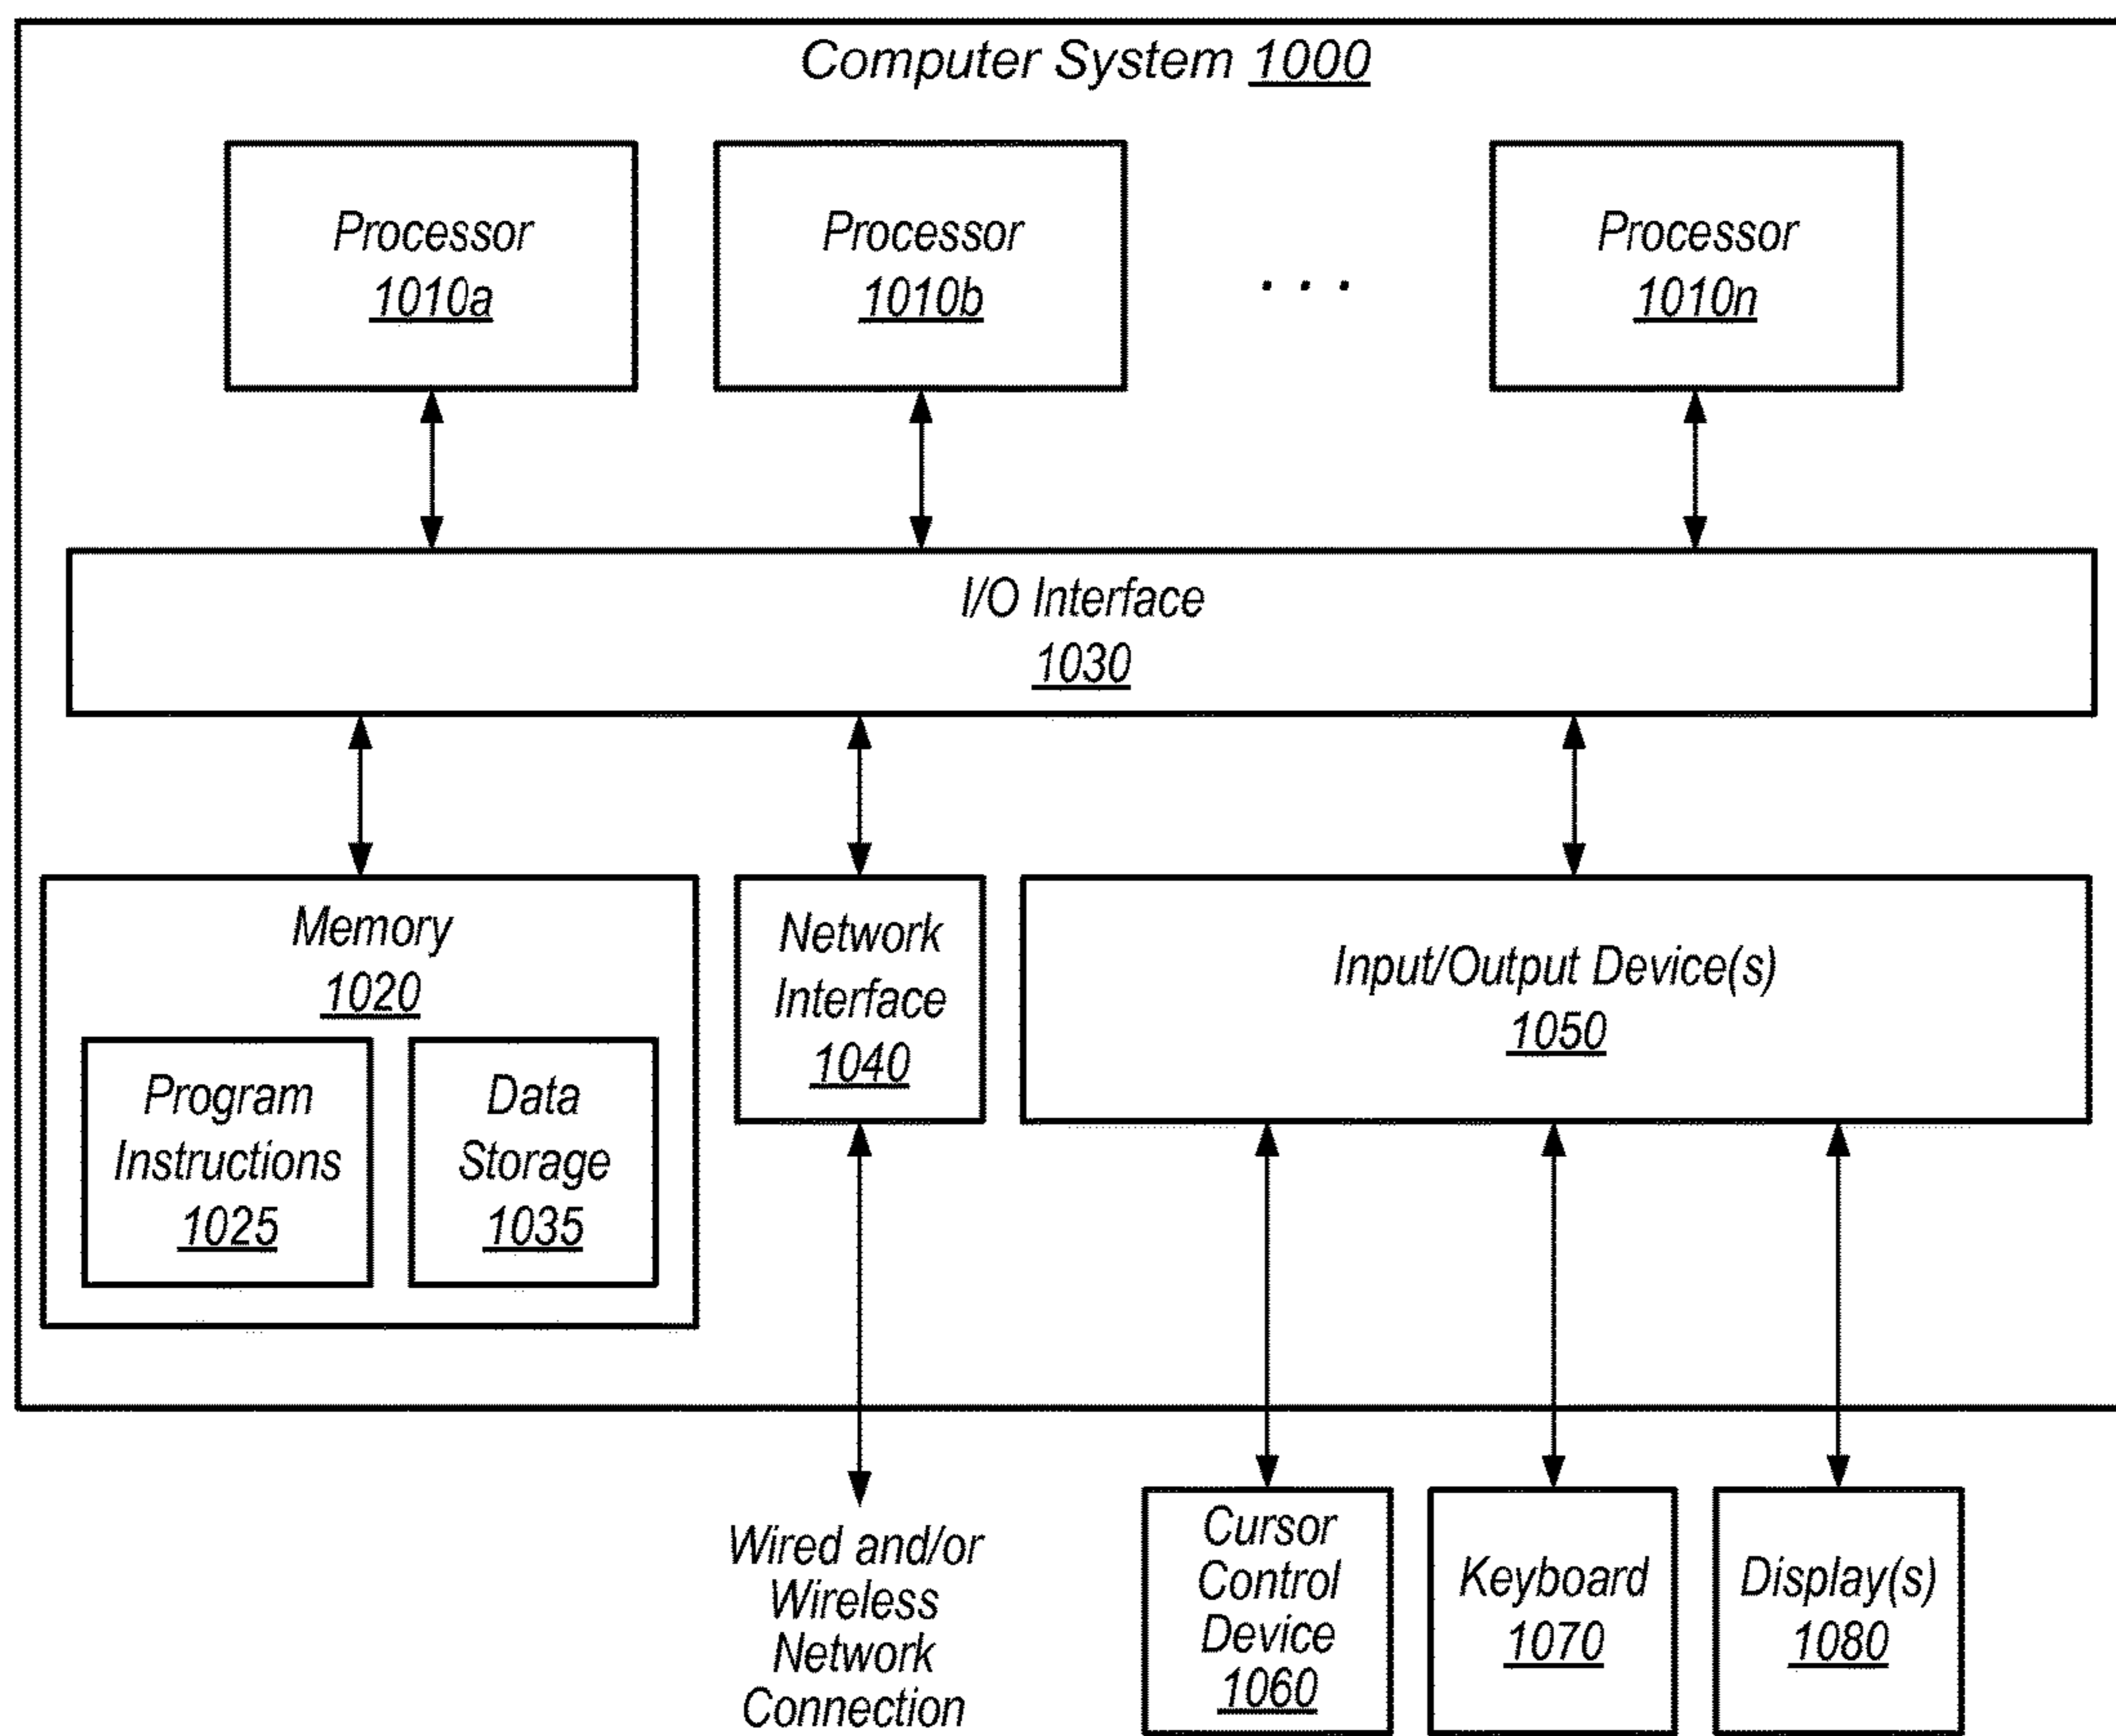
Computer System 1000

Processor
1010a

Processor
1010b

. . .

Processor
1010n

I/O Interface
1030

Memory
1020

Program
Instructions
1025

Data
Storage
1035

Network
Interface
1040

Input/Output Device(s)
1050

Wired and/or
Wireless
Network
Connection

Cursor
Control
Device
1060

Keyboard
1070

Display(s)
1080